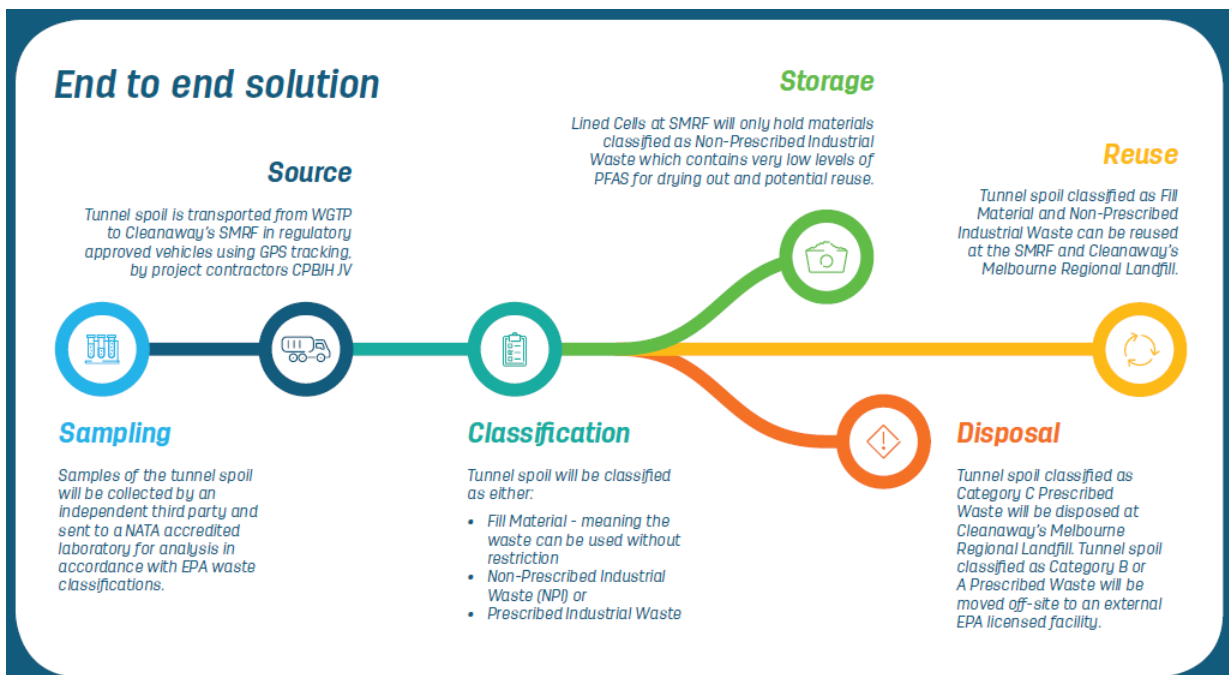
End to end solution

Source

Tunnel spoil is transported from WGTP to Cleanaway's SMRF in regulatory approved vehicles using GPS tracking, by project contractors CPBJH JV

Storage

Lined Cells at SMRF will only hold materials classified as Non-Prescribed Industrial Waste which contains very low levels of PFAS for drying out and potential reuse.

Reuse

Tunnel spoil classified as Fill Material and Non-Prescribed Industrial Waste can be reused at the SMRF and Cleanaway's Melbourne Regional Landfill.

Sampling

Samples of the tunnel spoil will be collected by an independent third party and sent to a NATA accredited laboratory for analysis in accordance with EPA waste classifications.

Classification

Tunnel spoil will be classified as either:

- Fill Material - meaning the waste can be used without restriction
- Non-Prescribed Industrial Waste (NPI) or
- Prescribed Industrial Waste

Disposal

Tunnel spoil classified as Category C Prescribed Waste will be disposed at Cleanaway's Melbourne Regional Landfill. Tunnel spoil classified as Category B or A Prescribed Waste will be moved off-site to an external EPA licensed facility.